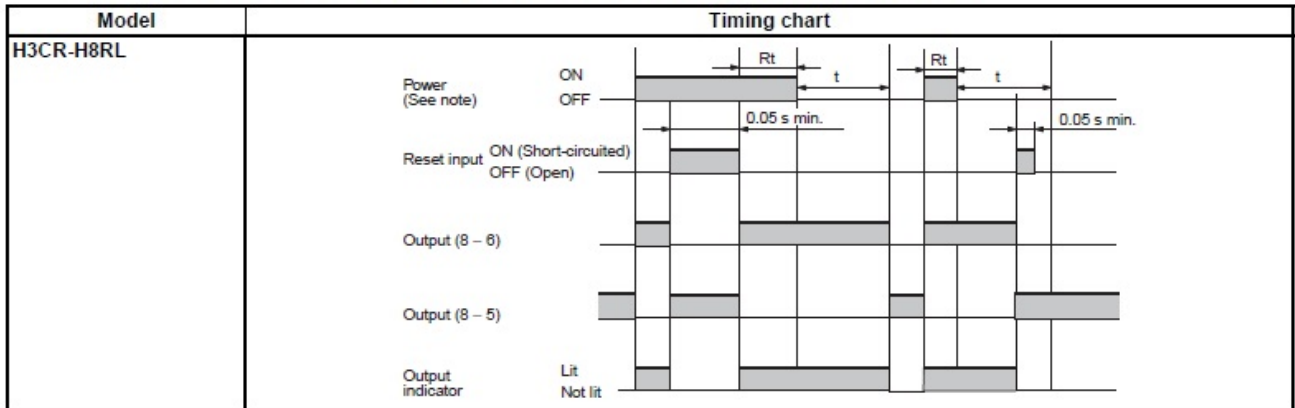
| Model | Timing chart |
|---|---|
| H3CR-H8RL | Rt Rt t t Power (See note) ON OFF 0.05 s min. 0.05 s min. Reset input ON (Short-circuited) OFF (Open) Output (8 – 6) Output (8 – 5) Output indicator Lit Not lit |